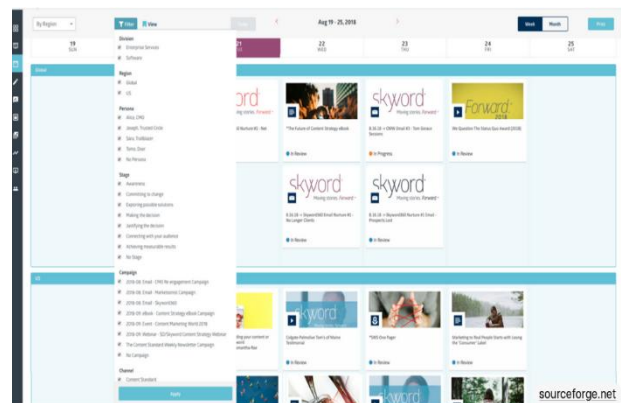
By Region
Filter
View
Aug 19 - 25, 2018
Week
Month
Print
19
SUN
21
22
WED
23
THU
24
FRI
25
SAT
Global
Division
Enterprise Services
Software
Region
Global
US
Persona
Alex, CMO
Joseph, Trusted Circle
Sara, Trailblazer
Terry, Doer
No Persona
Stage
Awareness
Committing to change
Exploring possible solutions
Making the decision
Justifying the decision
Connecting with your audience
Achieving measurable results
No Stage
Campaign
2016-04: Email - CMO Re-engagement Campaign
2016-04: Email - Performance Campaign
2016-04: Email - Skyword360
2016-04: eBook - Content Strategy eBook Campaign
2016-04: Event - Content Marketing World 2018
2016-04: Webinar - SEO/Skyword Content Strategy Webinar
The Content Standard Weekly Newsletter Campaign
No Campaign
Channel
Content Standard
Apply
skyword
Moving stories. Forward.
"The Future of Content Strategy eBook
In Review
skyword
Moving stories. Forward.
8.30.18 + CMW Email #3 - Tim Giters Sessions
In Progress
Forward
2018
We Question The Status Quo Award (2018)
In Review
skyword
Moving stories. Forward.
8.30.18 + Skyword360 Email Nurture #2 - No Longer Clients
In Review
skyword
Moving stories. Forward.
8.30.18 + Skyword360 Nurture #3 Email - Prospects Lost
In Review
US
skyword
Collagen Refractive Tier's & Maona Testimonial
SMS One Pager
Forward
2018
Marketing to Real People Starts with Losing the 'Consumer' Label
sourceforge.net